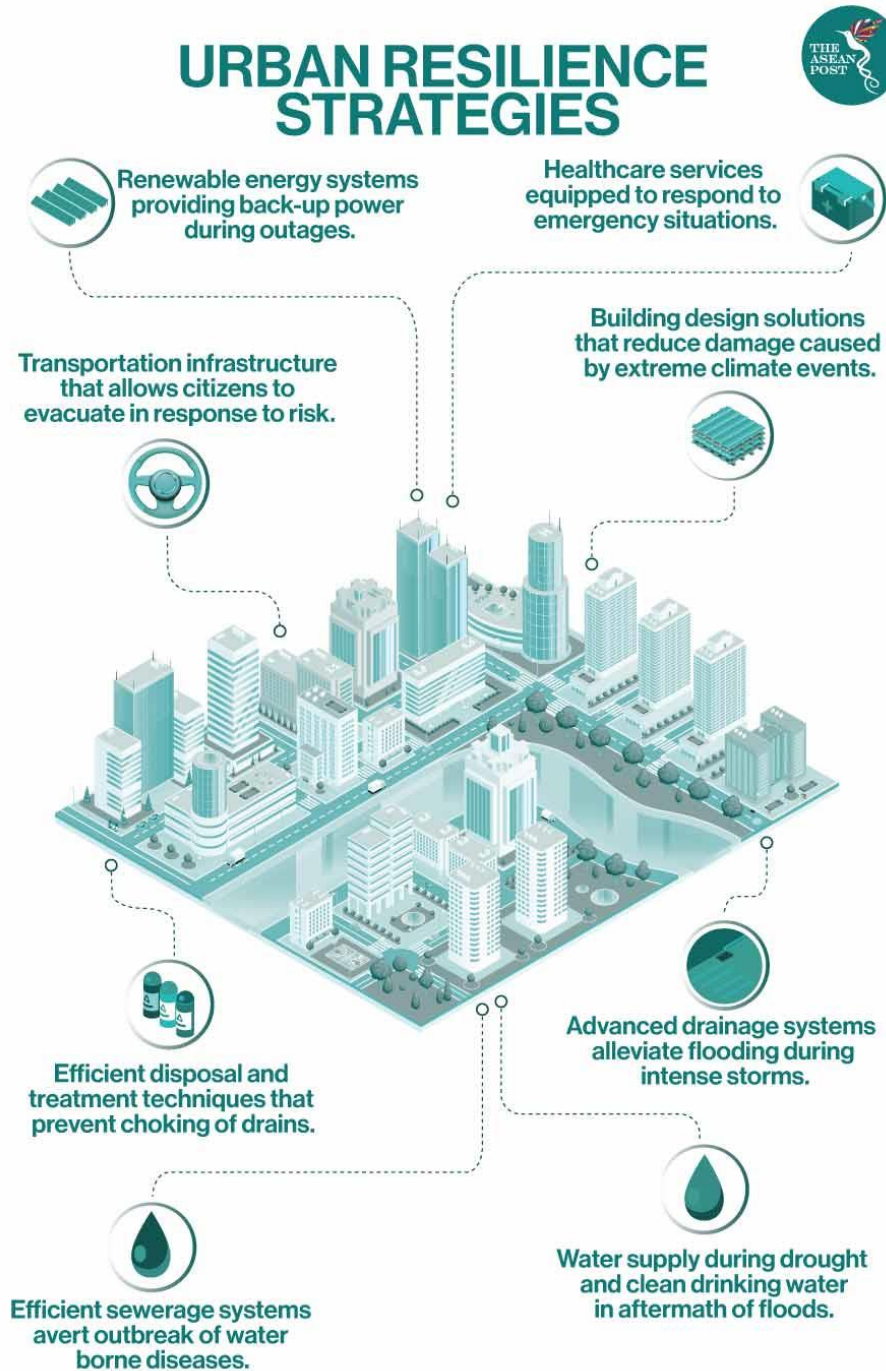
URBAN RESILIENCE STRATEGIES

THE ASEAN POST

Renewable energy systems providing back-up power during outages.

Healthcare services equipped to respond to emergency situations.

Building design solutions that reduce damage caused by extreme climate events.

Transportation infrastructure that allows citizens to evacuate in response to risk.

Advanced drainage systems alleviate flooding during intense storms.

Efficient disposal and treatment techniques that prevent choking of drains.

Water supply during drought and clean drinking water in aftermath of floods.

Efficient sewerage systems avert outbreak of water borne diseases.